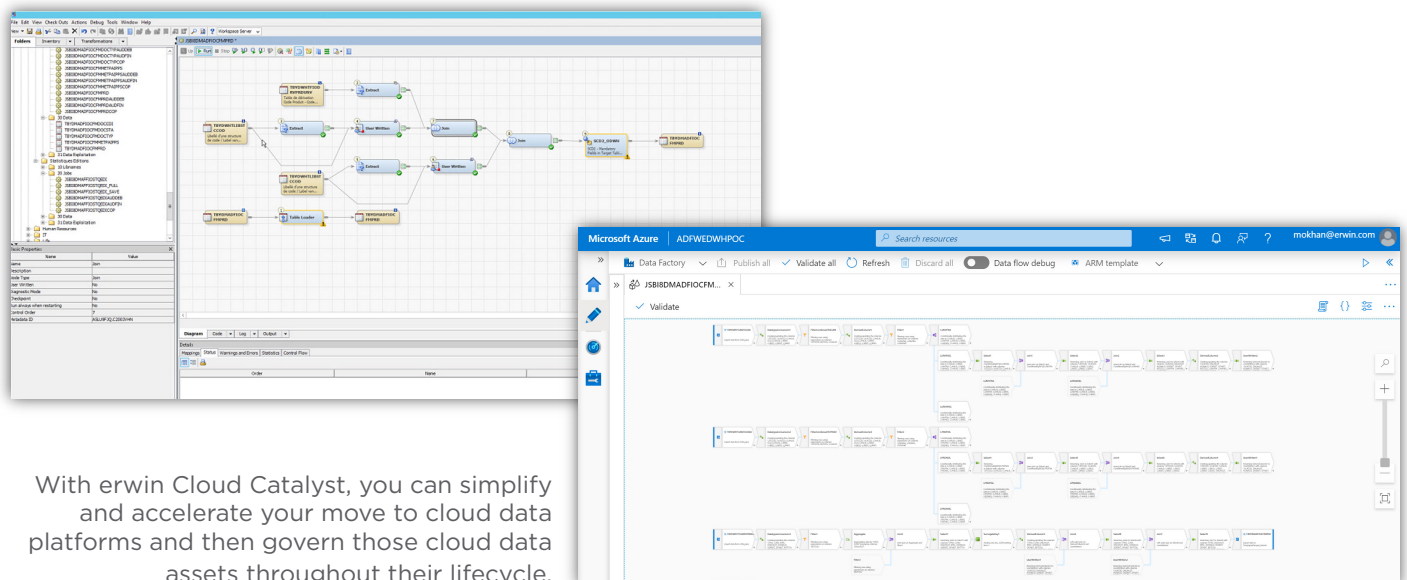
File Edit View Check Outs Actions Debug Tools Window Help

Folders | Inventory | Transformations

JSBI8DMADFIOCFMPRD *

Extract
User Written
Join
Join
SCD2_OEHBM
Extract
User Written
Table Loader

Basic Properties

| Name | Value |
|---|---|
| Name | Join |
| Description | |
| Node Type | Join |
| User Written | No |
| Diagnostic Mode | No |
| Checkpoint | No |
| Run always when restarting | No |
| Control Order | 7 |
| Metadata ID | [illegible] |

Diagram | Code | Log | Output

Details

Mappings | Status | Warnings and Errors | Statistics | Control Flow

| Order | Name |
|---|---|

Microsoft Azure | ADFWEDWHPOC

Search resources

mokhan@erwin.com

Data Factory | Publish all | Validate all | Refresh | Discard all | Data flow debug | ARM template

JSBI8DMADFIOCFM... ×

Validate

With erwin Cloud Catalyst, you can simplify and accelerate your move to cloud data platforms and then govern those cloud data assets throughout their lifecycle.